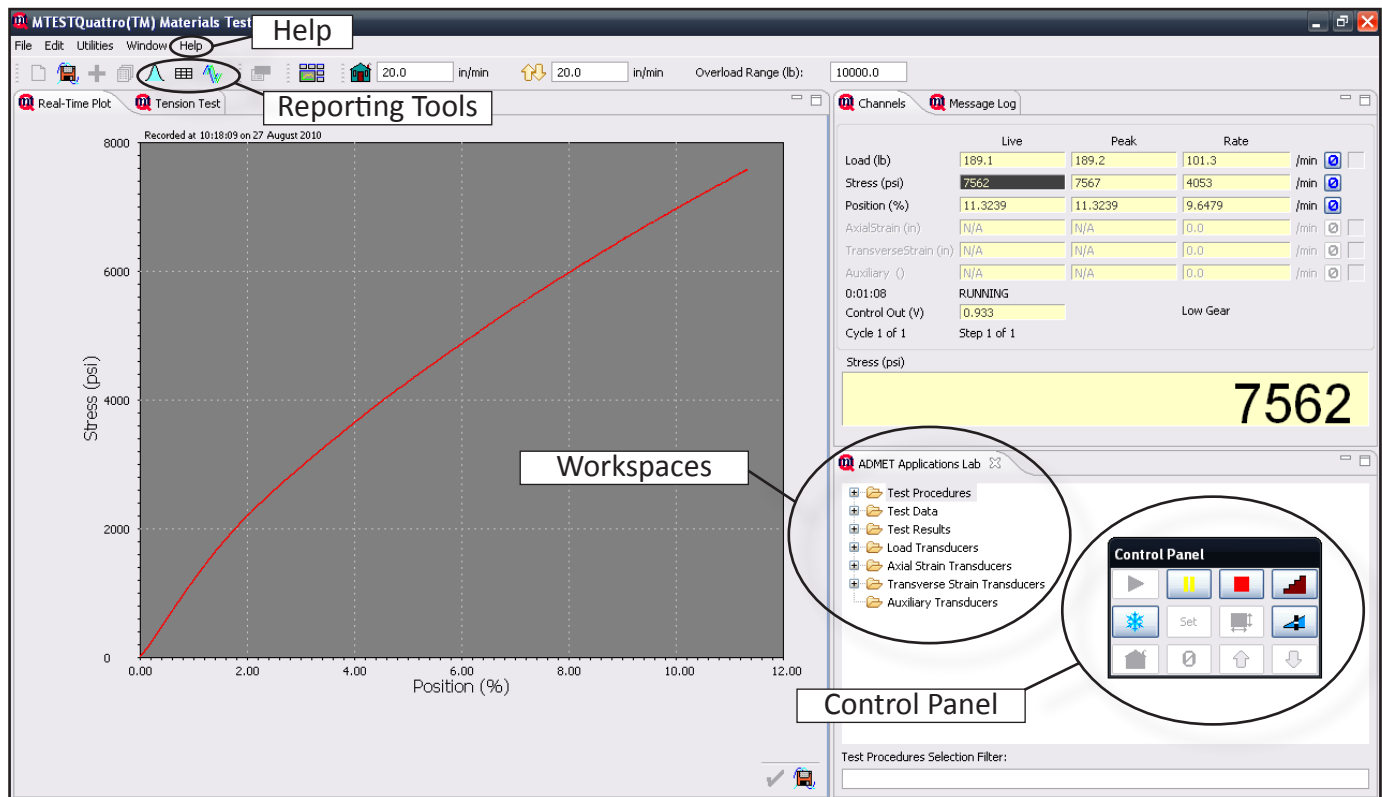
MTESTQuattro(TM) Materials Test

Help

File Edit Utilities Window Help

20.0 in/min 20.0 in/min Overload Range (lb): 10000.0

Reporting Tools

Real-Time Plot | Tension Test

Recorded at 10:18:09 on 27 August 2010

Stress (psi)

8000
6000
4000
2000
0

0.00 2.00 4.00 6.00 8.00 10.00 12.00

Position (%)

Channels | Message Log

| | Live | Peak | Rate | |
|---|---|---|---|---|
| Load (lb) | 189.1 | 189.2 | 101.3 | /min |
| Stress (psi) | 7562 | 7567 | 4053 | /min |
| Position (%) | 11.3239 | 11.3239 | 9.6479 | /min |
| AxialStrain (in) | N/A | N/A | 0.0 | /min |
| TransverseStrain (in) | N/A | N/A | 0.0 | /min |
| Auxiliary () | N/A | N/A | 0.0 | /min |

0:01:08 RUNNING
Control Out (V) 0.933 Low Gear
Cycle 1 of 1 Step 1 of 1

Stress (psi)

7562

Workspaces

ADMET Applications Lab

Test Procedures
Test Data
Test Results
Load Transducers
Axial Strain Transducers
Transverse Strain Transducers
Auxiliary Transducers

Control Panel

Set

0

Control Panel

Test Procedures Selection Filter: